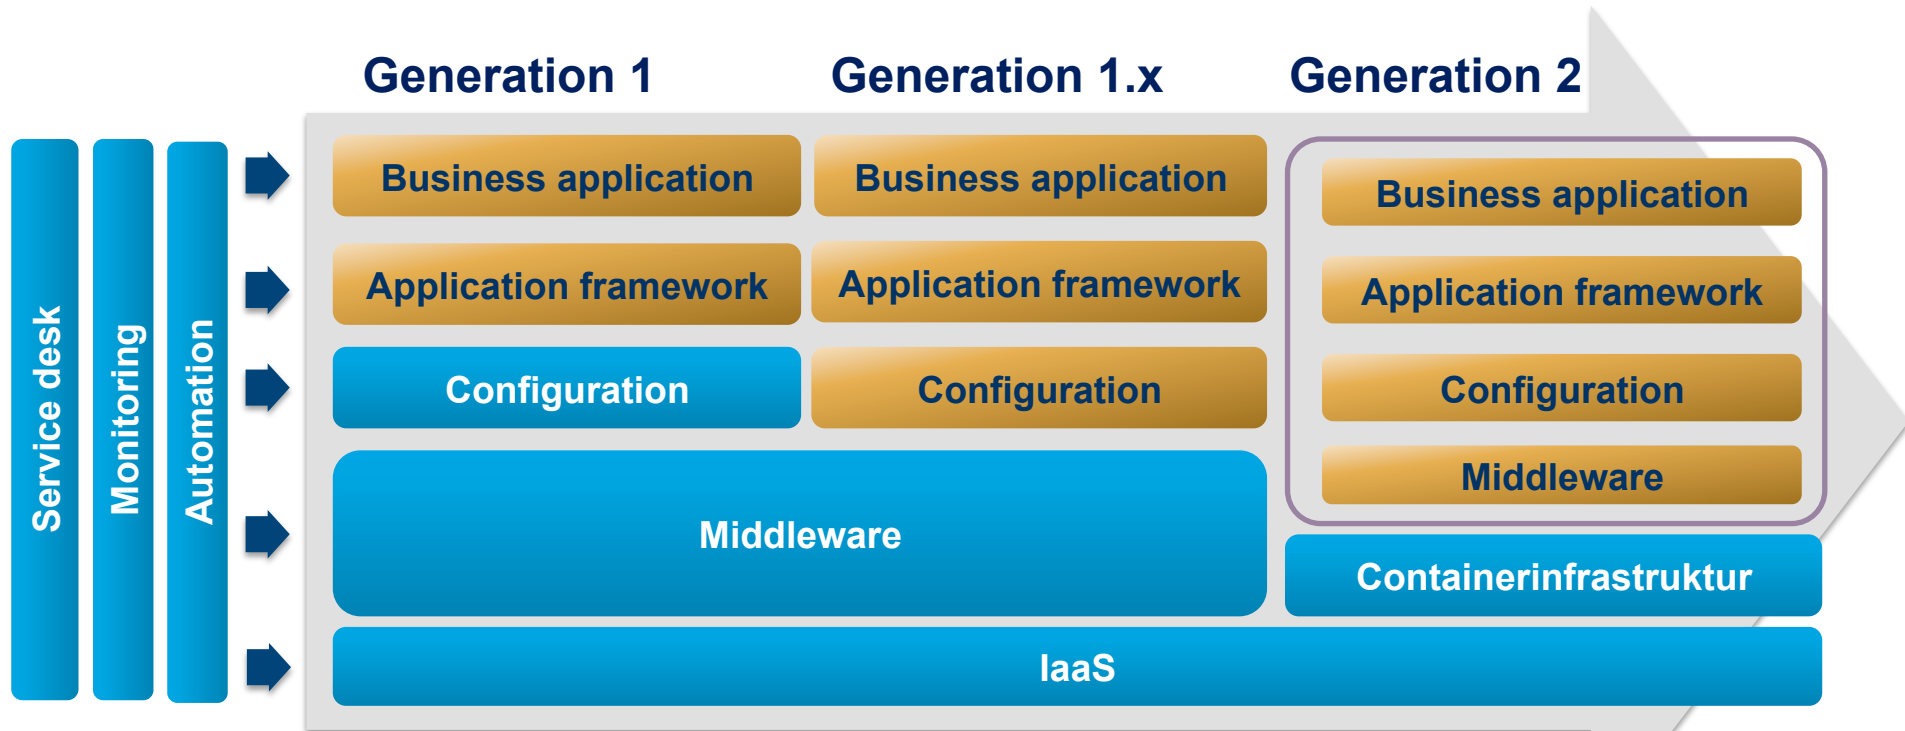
Generation 1
Generation 1.x
Generation 2

Service desk
Monitoring
Automation

Business application
Application framework
Configuration
Middleware

Business application
Application framework
Configuration

Business application
Application framework
Configuration
Middleware
Containerinfrastruktur

IaaS